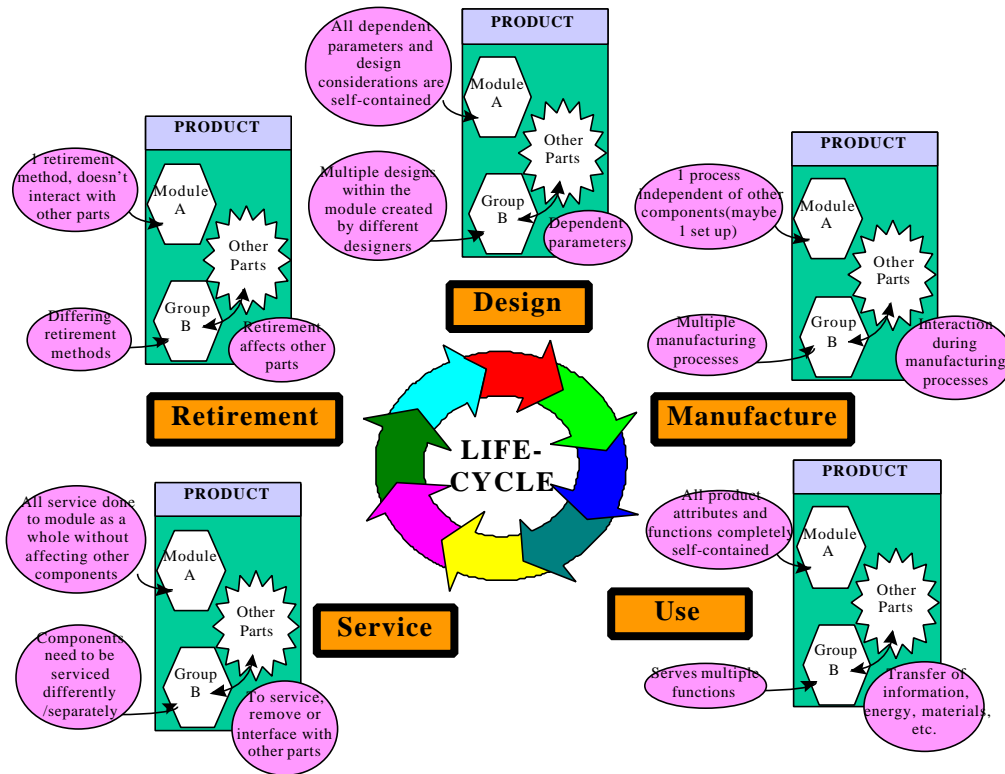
All dependent parameters and design considerations are self-contained

PRODUCT

Module A

Other Parts

Group B

Multiple designs within the module created by different designers

Dependent parameters

Design

PRODUCT

1 retirement method, doesn't interact with other parts

Module A

Other Parts

Group B

Differing retirement methods

Retirement affects other parts

Retirement

PRODUCT

1 process independent of other components(maybe 1 set up)

Module A

Other Parts

Group B

Multiple manufacturing processes

Interaction during manufacturing processes

Manufacture

LIFE-CYCLE

PRODUCT

All service done to module as a whole without affecting other components

Module A

Other Parts

Group B

Components need to be serviced differently /separately

To service, remove or interface with other parts

Service

PRODUCT

All product attributes and functions completely self-contained

Module A

Other Parts

Group B

Serves multiple functions

Transfer of information, energy, materials, etc.

Use